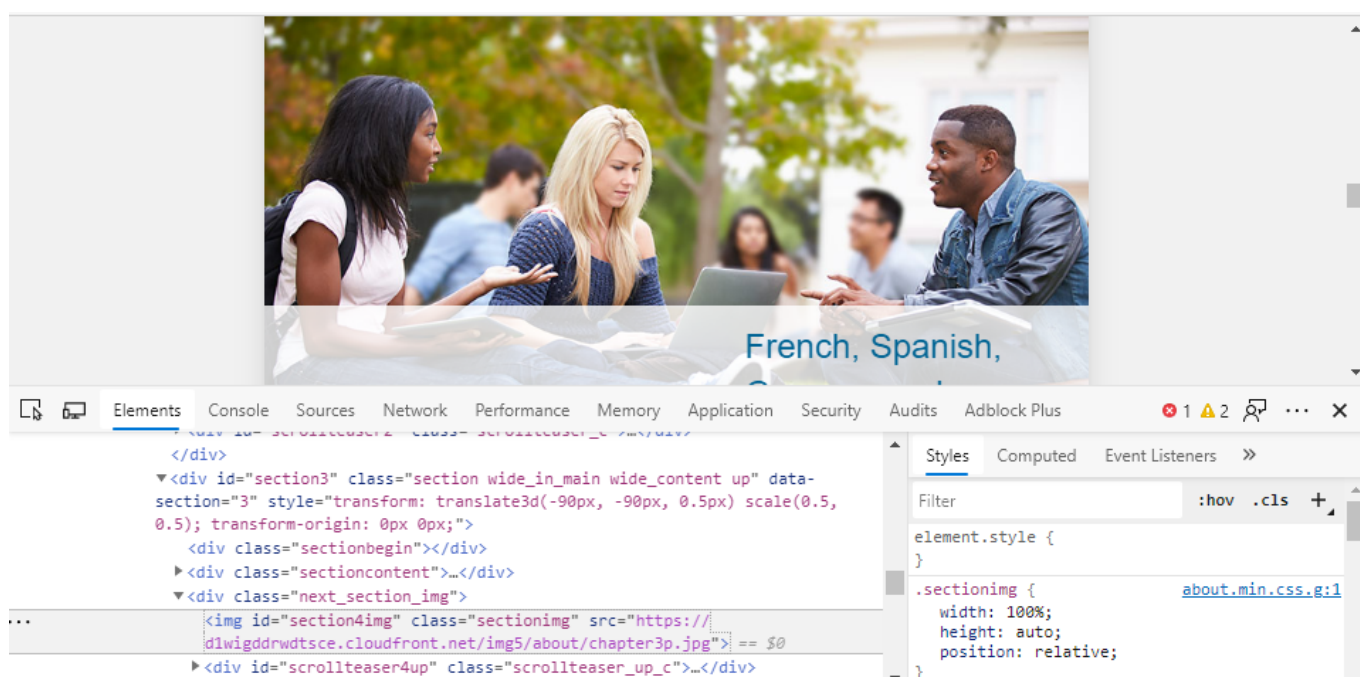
French, Spanish,

Elements Console Sources Network Performance Memory Application Security Audits Adblock Plus 1 2

</div>
▼<div id="section3" class="section wide_in_main wide_content up" data-section="3" style="transform: translate3d(-90px, -90px, 0.5px) scale(0.5, 0.5); transform-origin: 0px 0px;">
<div class="sectionbegin"></div>
▶<div class="sectioncontent">…</div>
▼<div class="next_section_img">
<img id="section4img" class="sectionimg" src="https://d1wigddrwdtsce.cloudfront.net/img5/about/chapter3p.jpg"> == $0
▶<div id="scrollteaser4up" class="scrollteaser_up_c">…</div>

Styles Computed Event Listeners »

Filter :hov .cls +

element.style {
}

.sectionimg { about.min.css.g:1
width: 100%;
height: auto;
position: relative;